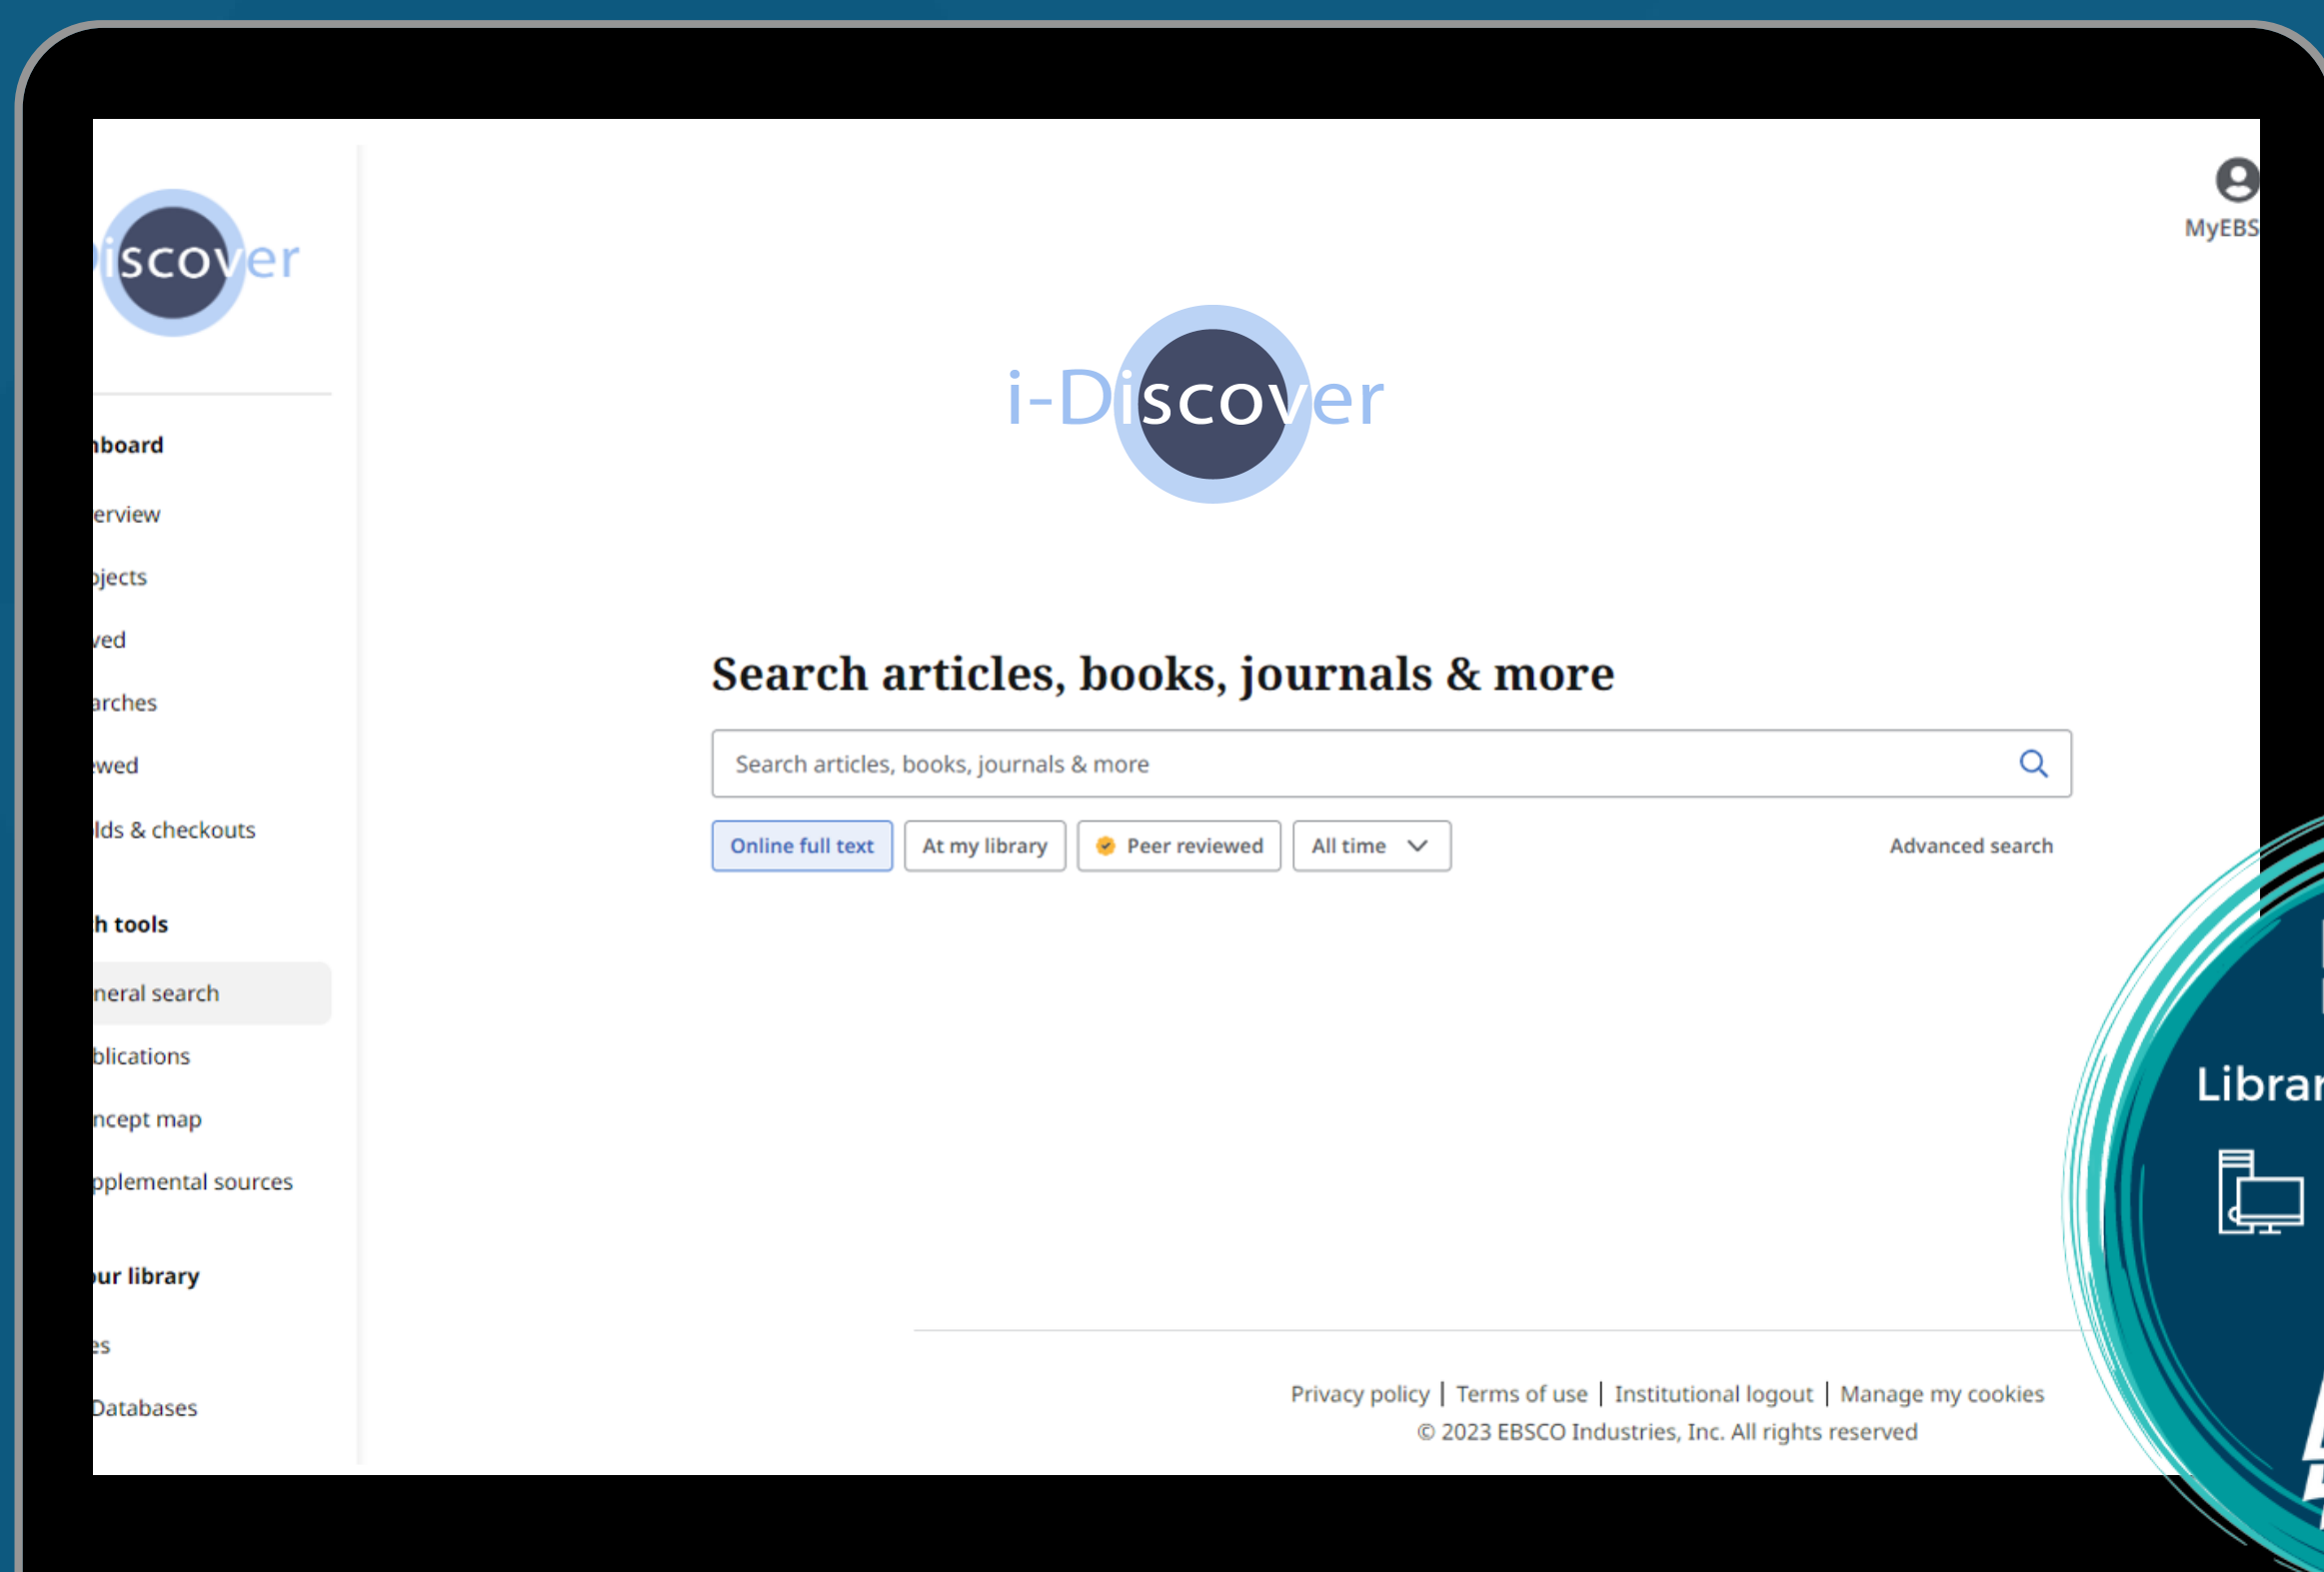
iscover

MyEBS

board

erview

jects

ved

arches

wed

lds & checkouts

h tools

neral search

blications

ncept map

pplemental sources

ur library

es

Databases

i-Discover

Search articles, books, journals & more

Search articles, books, journals & more

Online full text | At my library | Peer reviewed | All time

Advanced search

Privacy policy | Terms of use | Institutional logout | Manage my cookies
© 2023 EBSCO Industries, Inc. All rights reserved

Librar